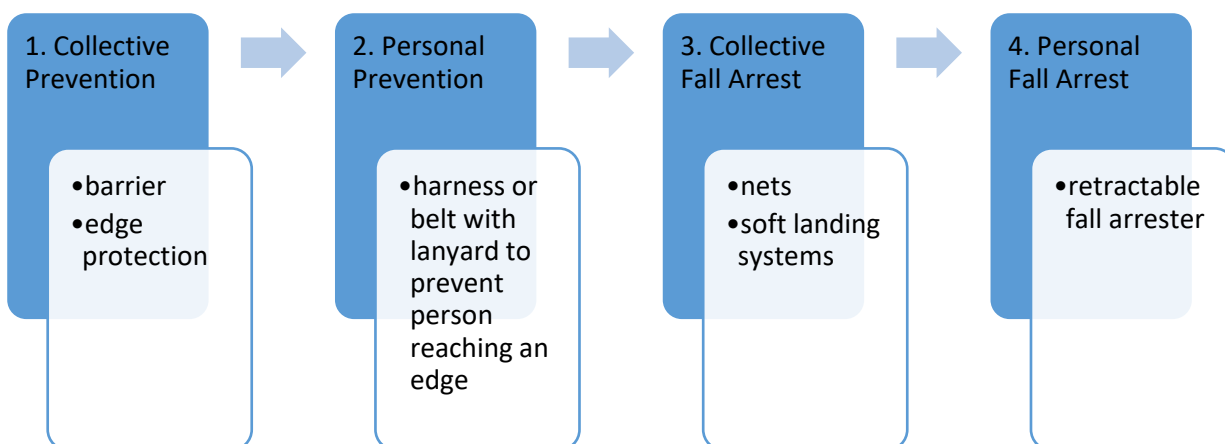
1. Collective Prevention

- barrier
- edge protection

2. Personal Prevention

- harness or belt with lanyard to prevent person reaching an edge

3. Collective Fall Arrest

- nets
- soft landing systems

4. Personal Fall Arrest

- retractable fall arrester